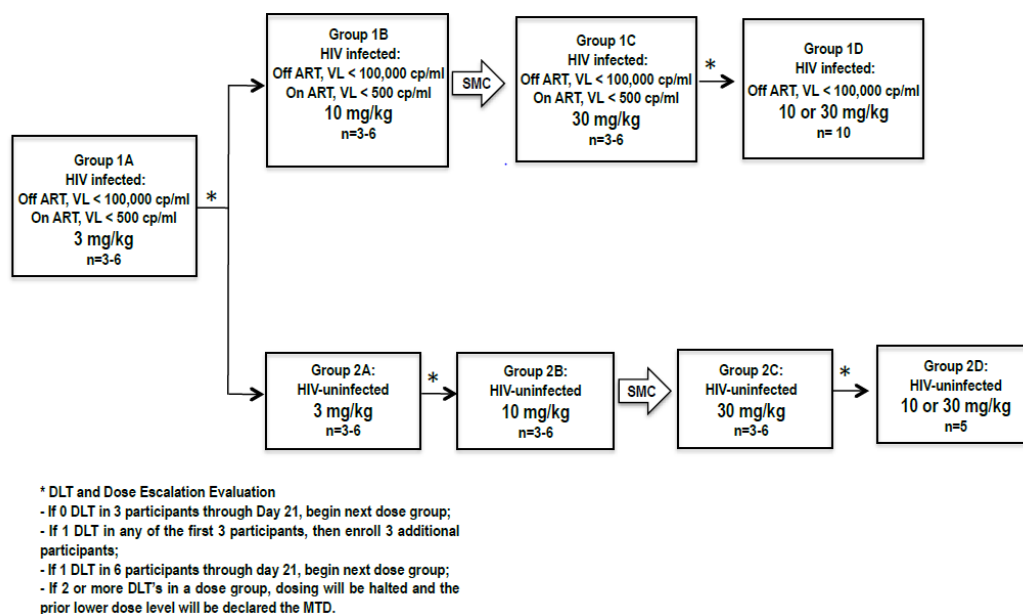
Group 1A
HIV infected:
Off ART, VL < 100,000 cp/ml
On ART, VL < 500 cp/ml
3 mg/kg
n=3-6

*

Group 1B
HIV infected:
Off ART, VL < 100,000 cp/ml
On ART, VL < 500 cp/ml
10 mg/kg
n=3-6

SMC

Group 1C
HIV infected:
Off ART, VL < 100,000 cp/ml
On ART, VL < 500 cp/ml
30 mg/kg
n=3-6

*

Group 1D
HIV infected:
Off ART, VL < 100,000 cp/ml
10 or 30 mg/kg
n= 10

Group 2A:
HIV-uninfected
3 mg/kg
n=3-6

*

Group 2B:
HIV-uninfected
10 mg/kg
n=3-6

SMC

Group 2C:
HIV-uninfected
30 mg/kg
n=3-6

*

Group 2D:
HIV-uninfected
10 or 30 mg/kg
n=5

* DLT and Dose Escalation Evaluation
- If 0 DLT in 3 participants through Day 21, begin next dose group;
- If 1 DLT in any of the first 3 participants, then enroll 3 additional participants;
- If 1 DLT in 6 participants through day 21, begin next dose group;
- If 2 or more DLT's in a dose group, dosing will be halted and the prior lower dose level will be declared the MTD.